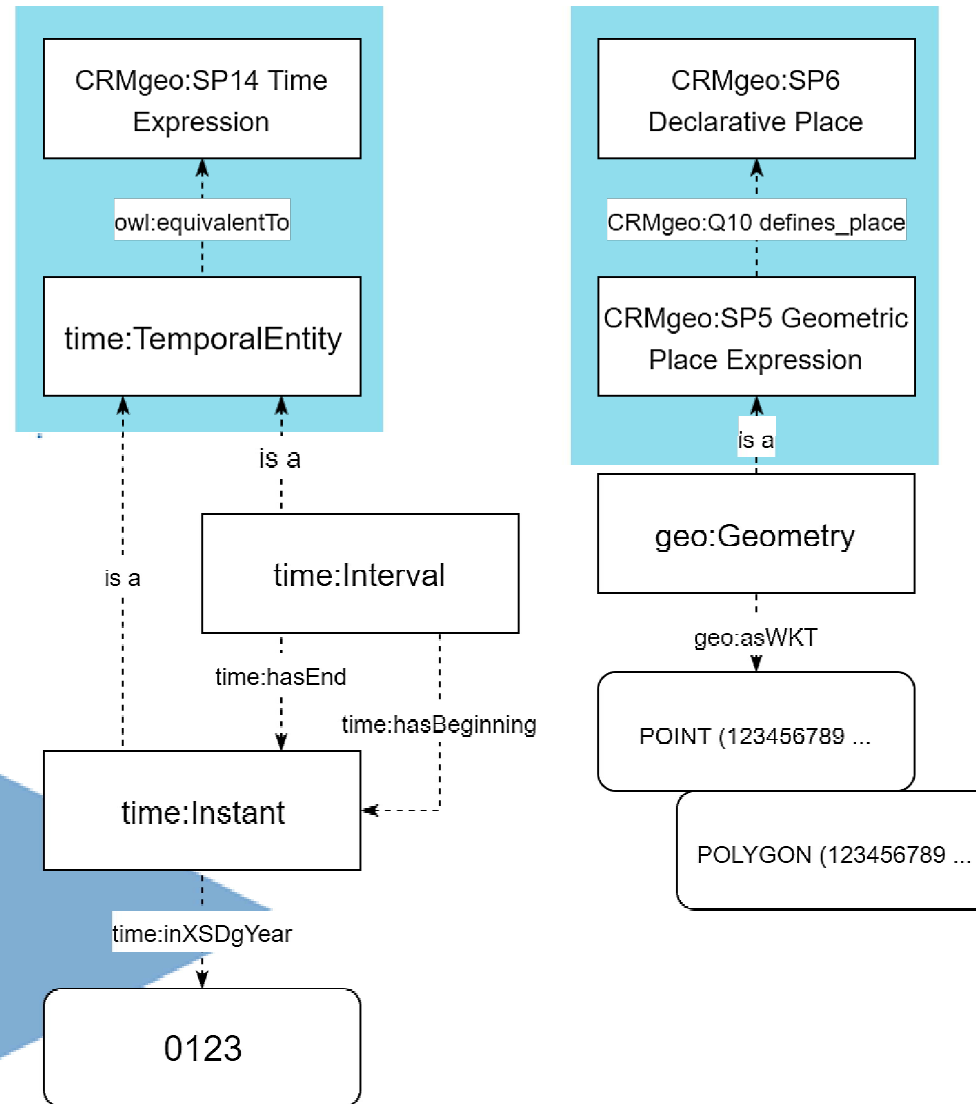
CRMgeo:SP14 Time Expression

owl:equivalentTo

time:TemporalEntity

is a

is a

time:Interval

time:hasEnd

time:hasBeginning

time:Instant

time:inXSDgYear

0123

CRMgeo:SP6 Declarative Place

CRMgeo:Q10 defines_place

CRMgeo:SP5 Geometric Place Expression

is a

geo:Geometry

geo:asWKT

POINT (123456789 ...

POLYGON (123456789 ...